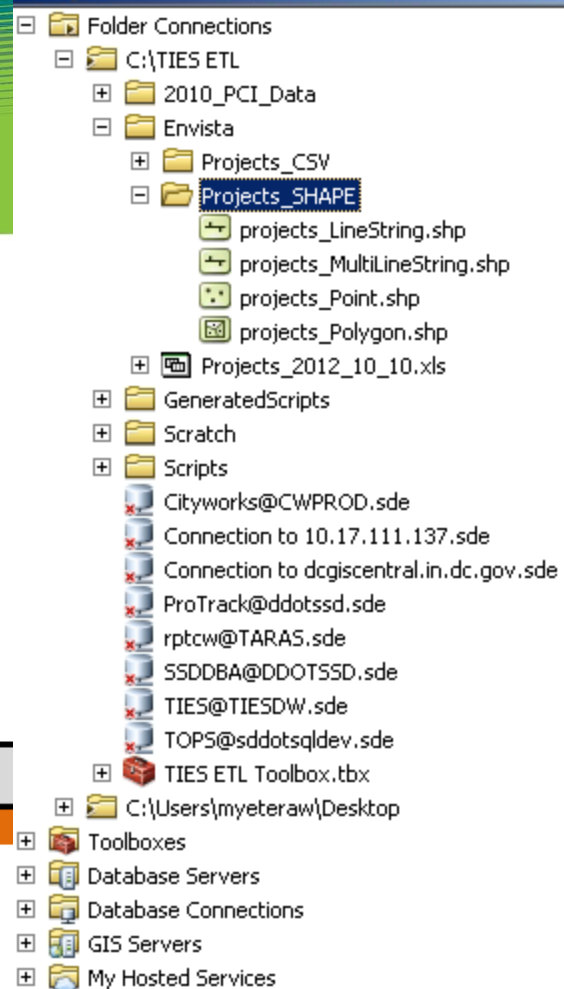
Folder Connections
C:\TIES ETL
2010_PCI_Data
Envista
Projects_CSV
Projects_SHAPE
projects_LineString.shp
projects_MultiLineString.shp
projects_Point.shp
projects_Polygon.shp
Projects_2012_10_10.xls
GeneratedScripts
Scratch
Scripts
Cityworks@CWPROD.sde
Connection to 10.17.111.137.sde
Connection to dcgiscentral.in.dc.gov.sde
ProTrack@ddotssd.sde
rptcw@TARAS.sde
SSDDBA@DDOTSSD.sde
TIES@TIESDW.sde
TOPS@sddotsqldev.sde
TIES ETL Toolbox.tbx
C:\Users\myeteraw\Desktop
Toolboxes
Database Servers
Database Connections
GIS Servers
My Hosted Services